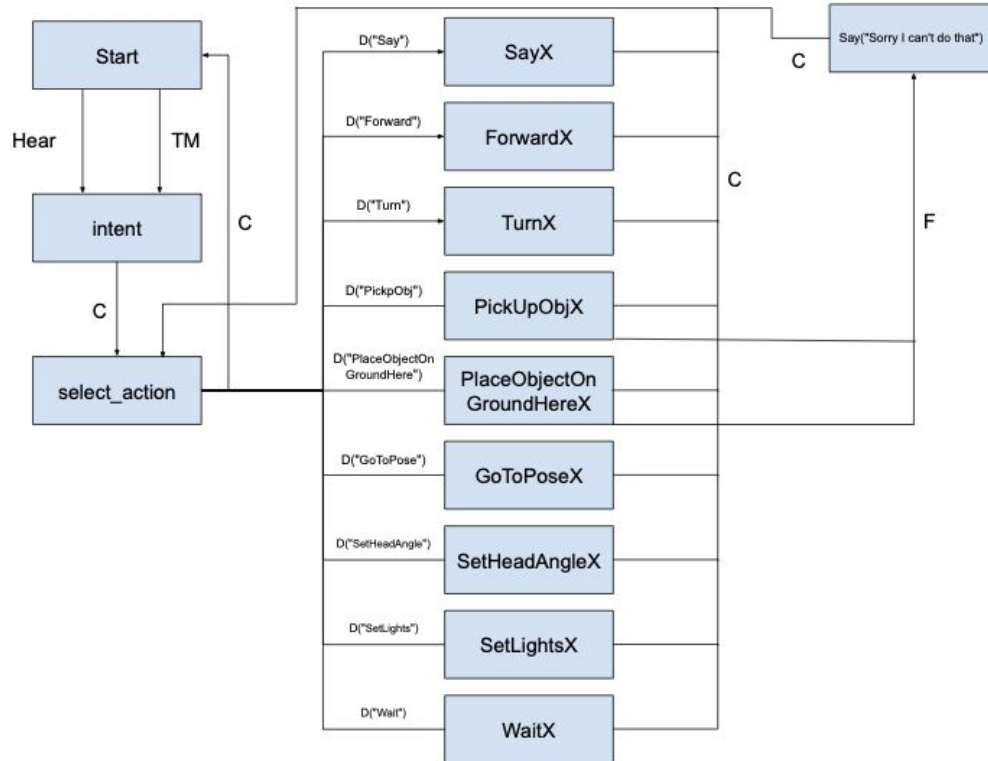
Start

Hear

TM

intent

C

C

select_action

D("Say")

SayX

D("Forward")

ForwardX

D("Turn")

TurnX

D("PickpObj")

PickUpObjX

D("PlaceObjectOnGroundHere")

PlaceObjectOnGroundHereX

D("GoToPose")

GoToPoseX

D("SetHeadAngle")

SetHeadAngleX

D("SetLights")

SetLightsX

D("Wait")

WaitX

C

C

Say("Sorry I can't do that")

F